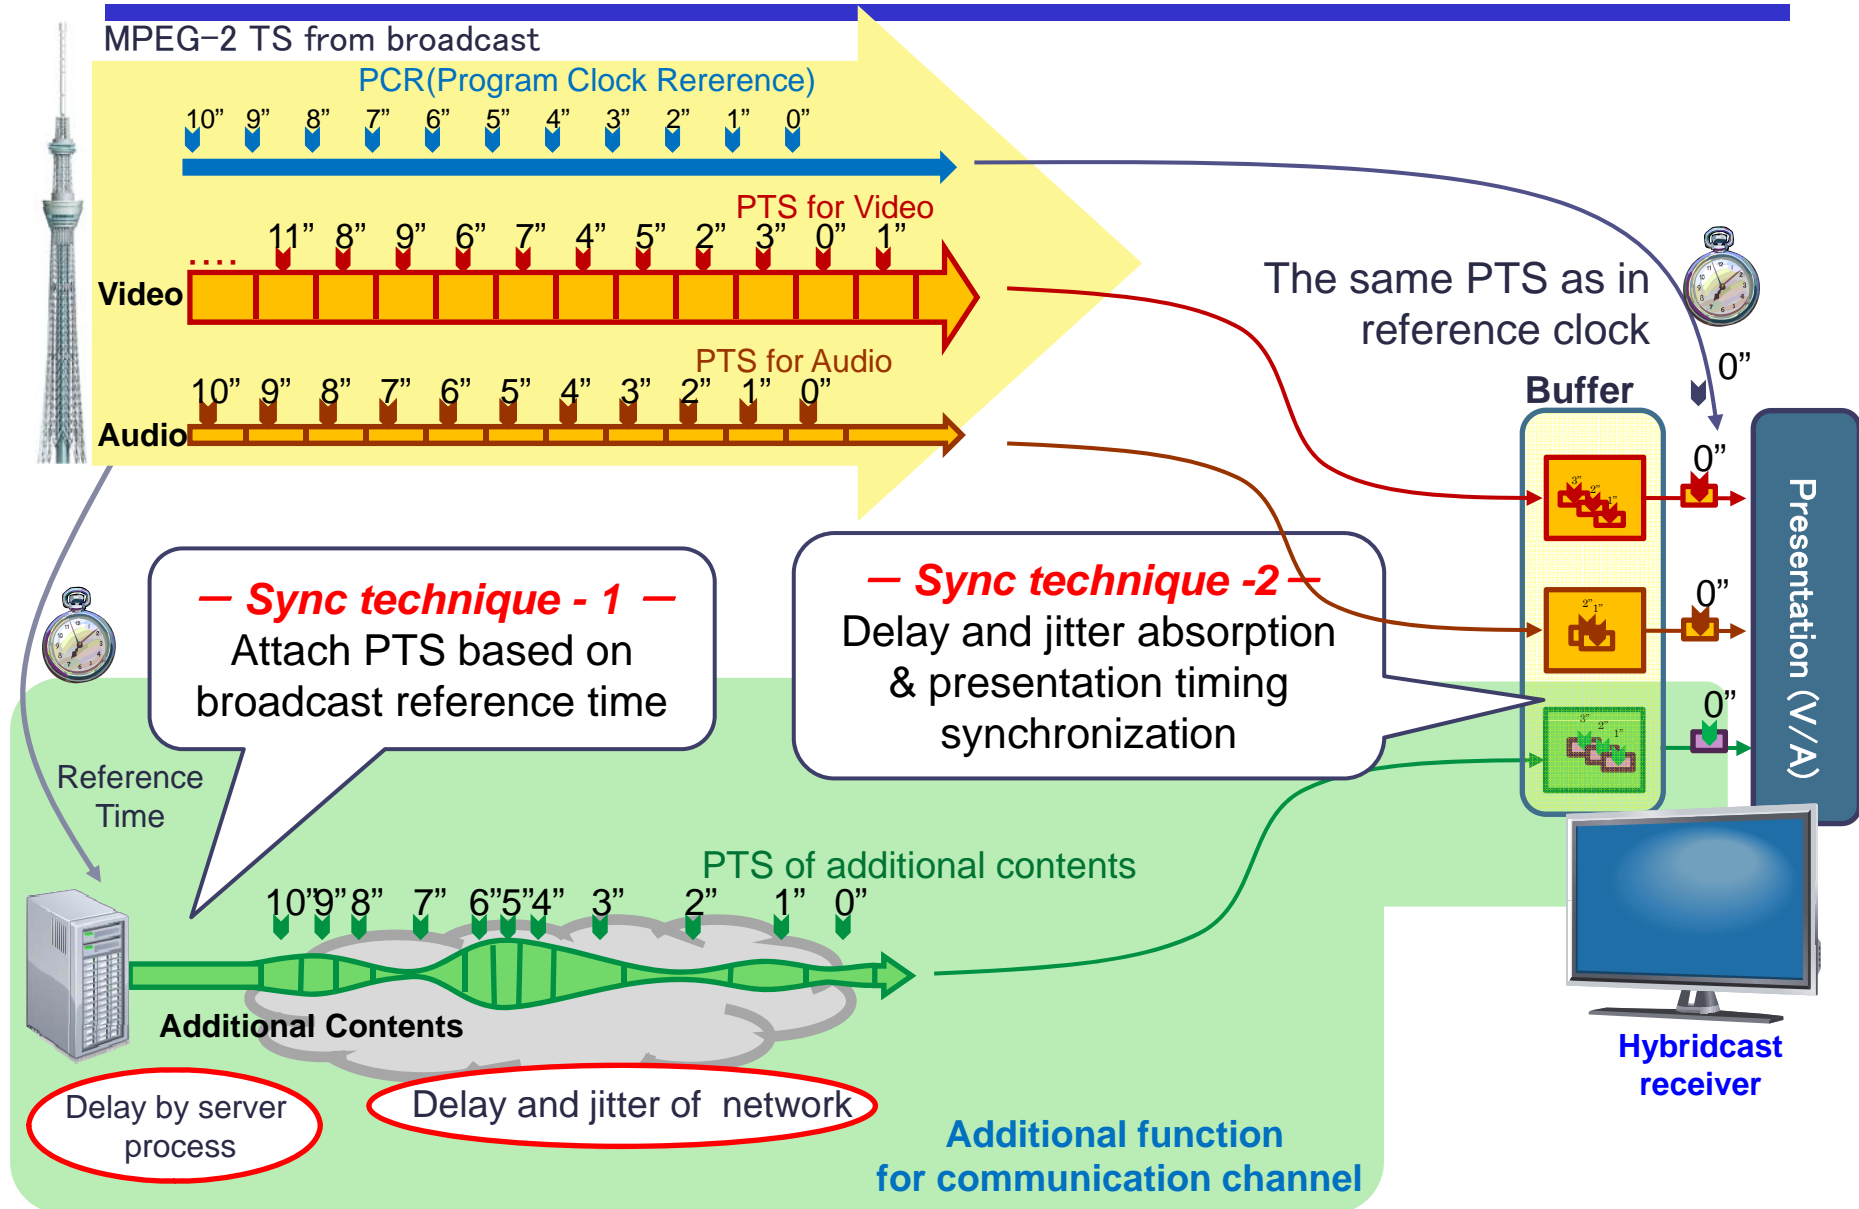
MPEG-2 TS from broadcast

PCR(Program Clock Rererence)

10” 9” 8” 7” 6” 5” 4” 3” 2” 1” 0”

PTS for Video

.... 11” 8” 9” 6” 7” 4” 5” 2” 3” 0” 1”

Video

PTS for Audio

10” 9” 8” 7” 6” 5” 4” 3” 2” 1” 0”

Audio

The same PTS as in reference clock

0”

Buffer

0”

0”

0”

Presentation (V/A)

— Sync technique - 1 —
Attach PTS based on broadcast reference time

— Sync technique -2 —
Delay and jitter absorption & presentation timing synchronization

Reference Time

PTS of additional contents

10”9”8” 7” 6”5”4” 3” 2” 1” 0”

Additional Contents

Delay by server process

Delay and jitter of network

Additional function for communication channel

Hybridcast receiver